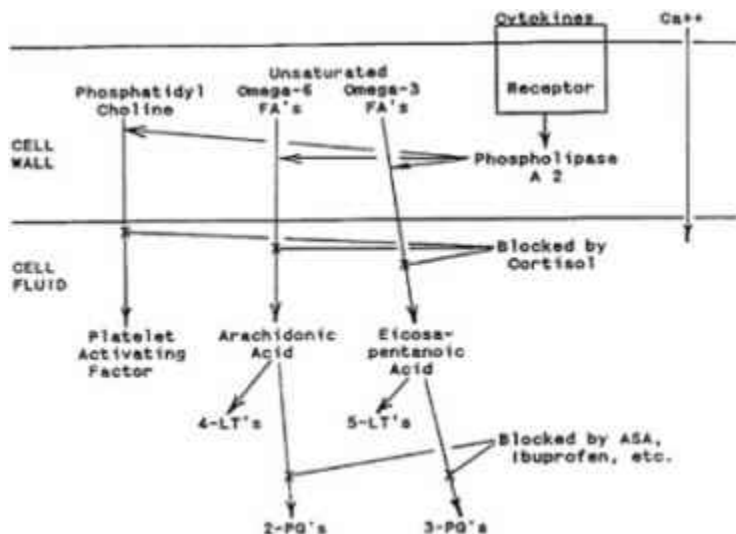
Cytokines

Ca++

Unsaturated

Phosphatidyl Choline

Omega-6 FA's

Omega-3 FA's

Receptor

CELL WALL

Phospholipase A 2

Blocked by Cortisol

CELL FLUID

Platelet Activating Factor

Arachidonic Acid

Eicosapentanoic Acid

4-LT's

5-LT's

Blocked by ASA, ibuprofen, etc.

2-PG's

3-PG's